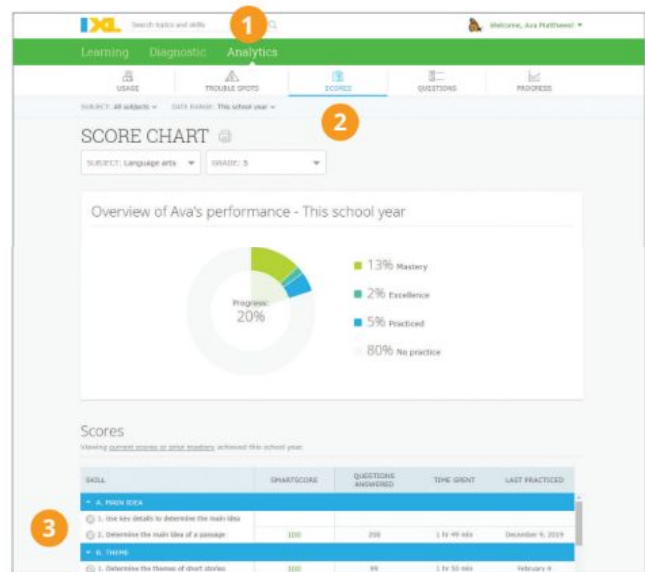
IXL Search topics and skills

1

Welcome, Ava Matthews! ▾

Learning Diagnostic Analytics

USAGE TROUBLE SPOTS SCORES QUESTIONS PROGRESS

SUBJECT: All subjects ▾ DATE RANGE: This school year ▾

2

SCORE CHART

SUBJECT: Language arts ▾ GRADE: 5 ▾

Overview of Ava's performance - This school year

Progress: 20%

13% Mastery

2% Excellence

5% Practiced

80% No practice

Scores

Viewing current scores or prior mastery achieved this school year.

| SKILL | SMARTSCORE | QUESTIONS ANSWERED | TIME SPENT | LAST PRACTICED |
|---|---|---|---|---|
| ▾ A. MAIN IDEA | | | | |
| 1. Use key details to determine the main idea | | | | |
| 2. Determine the main idea of a passage | 100 | 208 | 1 hr 49 min | December 9, 2019 |
| ▾ B. THEME | | | | |
| 1. Determine the themes of short stories | 100 | 99 | 1 hr 50 min | February 4 |

3